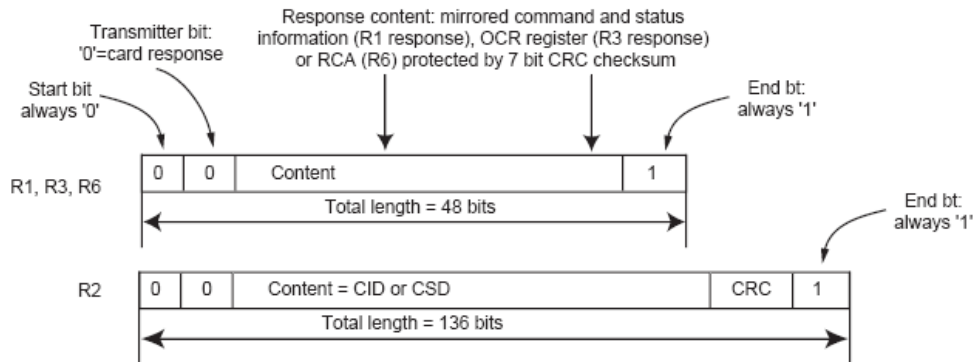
Transmitter bit: '0'=card response

Response content: mirrored command and status information (R1 response), OCR register (R3 response) or RCA (R6) protected by 7 bit CRC checksum

Start bit always '0'

End bt: always '1'

R1, R3, R6

| 0 | 0 | Content | 1 |
|---|---|---|---|

Total length = 48 bits

End bt: always '1'

R2

| 0 | 0 | Content = CID or CSD | CRC | 1 |
|---|---|---|---|---|

Total length = 136 bits